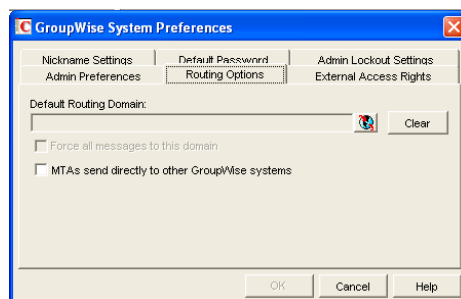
GroupWise System Preferences

Nickname Settings
Default Password
Admin Lockout Settings
Admin Preferences
Routing Options
External Access Rights

Default Routing Domain:

Clear

Force all messages to this domain

MTAs send directly to other GroupWise systems

OK
Cancel
Help